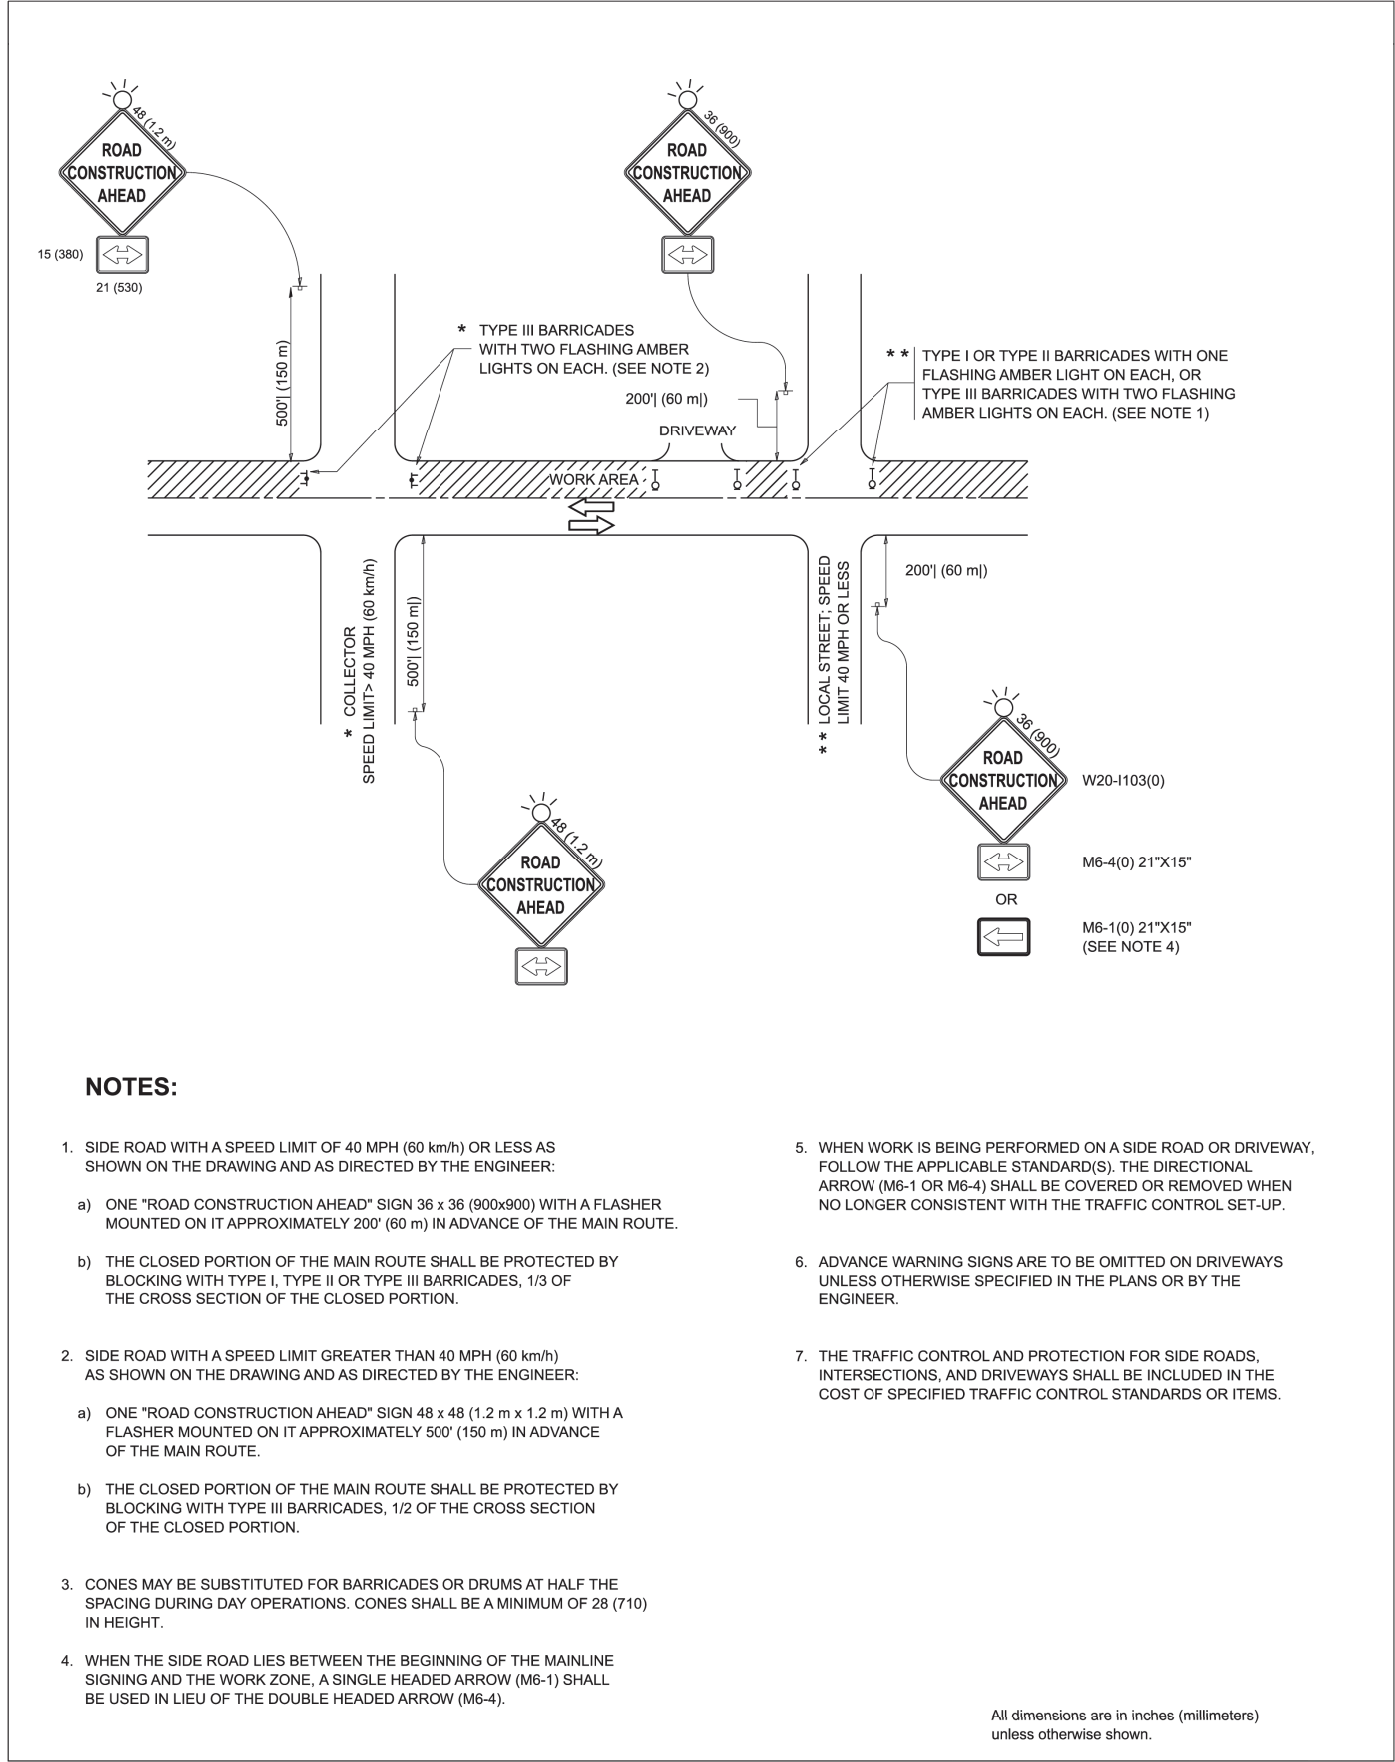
48 (1.2 m)
ROAD CONSTRUCTION AHEAD

15 (380)

21 (530)

36 (900)
ROAD CONSTRUCTION AHEAD

* TYPE III BARRICADES WITH TWO FLASHING AMBER LIGHTS ON EACH. (SEE NOTE 2)

** TYPE I OR TYPE II BARRICADES WITH ONE FLASHING AMBER LIGHT ON EACH, OR TYPE III BARRICADES WITH TWO FLASHING AMBER LIGHTS ON EACH. (SEE NOTE 1)

500'| (150 m)

200'| (60 m|)

DRIVEWAY

WORK AREA

200'| (60 m|)

500'| (150 m|)

* COLLECTOR SPEED LIMIT> 40 MPH (60 km/h)

** LOCAL STREET; SPEED LIMIT 40 MPH OR LESS

36 (900)
ROAD CONSTRUCTION AHEAD

W20-I103(0)

M6-4(0) 21"X15"

OR

M6-1(0) 21"X15"
(SEE NOTE 4)

48 (1.2 m)
ROAD CONSTRUCTION AHEAD

NOTES:

1. SIDE ROAD WITH A SPEED LIMIT OF 40 MPH (60 km/h) OR LESS AS SHOWN ON THE DRAWING AND AS DIRECTED BY THE ENGINEER:

a) ONE "ROAD CONSTRUCTION AHEAD" SIGN 36 x 36 (900x900) WITH A FLASHER MOUNTED ON IT APPROXIMATELY 200' (60 m) IN ADVANCE OF THE MAIN ROUTE.

b) THE CLOSED PORTION OF THE MAIN ROUTE SHALL BE PROTECTED BY BLOCKING WITH TYPE I, TYPE II OR TYPE III BARRICADES, 1/3 OF THE CROSS SECTION OF THE CLOSED PORTION.

2. SIDE ROAD WITH A SPEED LIMIT GREATER THAN 40 MPH (60 km/h) AS SHOWN ON THE DRAWING AND AS DIRECTED BY THE ENGINEER:

a) ONE "ROAD CONSTRUCTION AHEAD" SIGN 48 x 48 (1.2 m x 1.2 m) WITH A FLASHER MOUNTED ON IT APPROXIMATELY 500' (150 m) IN ADVANCE OF THE MAIN ROUTE.

b) THE CLOSED PORTION OF THE MAIN ROUTE SHALL BE PROTECTED BY BLOCKING WITH TYPE III BARRICADES, 1/2 OF THE CROSS SECTION OF THE CLOSED PORTION.

3. CONES MAY BE SUBSTITUTED FOR BARRICADES OR DRUMS AT HALF THE SPACING DURING DAY OPERATIONS. CONES SHALL BE A MINIMUM OF 28 (710) IN HEIGHT.

4. WHEN THE SIDE ROAD LIES BETWEEN THE BEGINNING OF THE MAINLINE SIGNING AND THE WORK ZONE, A SINGLE HEADED ARROW (M6-1) SHALL BE USED IN LIEU OF THE DOUBLE HEADED ARROW (M6-4).

5. WHEN WORK IS BEING PERFORMED ON A SIDE ROAD OR DRIVEWAY, FOLLOW THE APPLICABLE STANDARD(S). THE DIRECTIONAL ARROW (M6-1 OR M6-4) SHALL BE COVERED OR REMOVED WHEN NO LONGER CONSISTENT WITH THE TRAFFIC CONTROL SET-UP.

6. ADVANCE WARNING SIGNS ARE TO BE OMITTED ON DRIVEWAYS UNLESS OTHERWISE SPECIFIED IN THE PLANS OR BY THE ENGINEER.

7. THE TRAFFIC CONTROL AND PROTECTION FOR SIDE ROADS, INTERSECTIONS, AND DRIVEWAYS SHALL BE INCLUDED IN THE COST OF SPECIFIED TRAFFIC CONTROL STANDARDS OR ITEMS.

All dimensions are in inches (millimeters) unless otherwise shown.